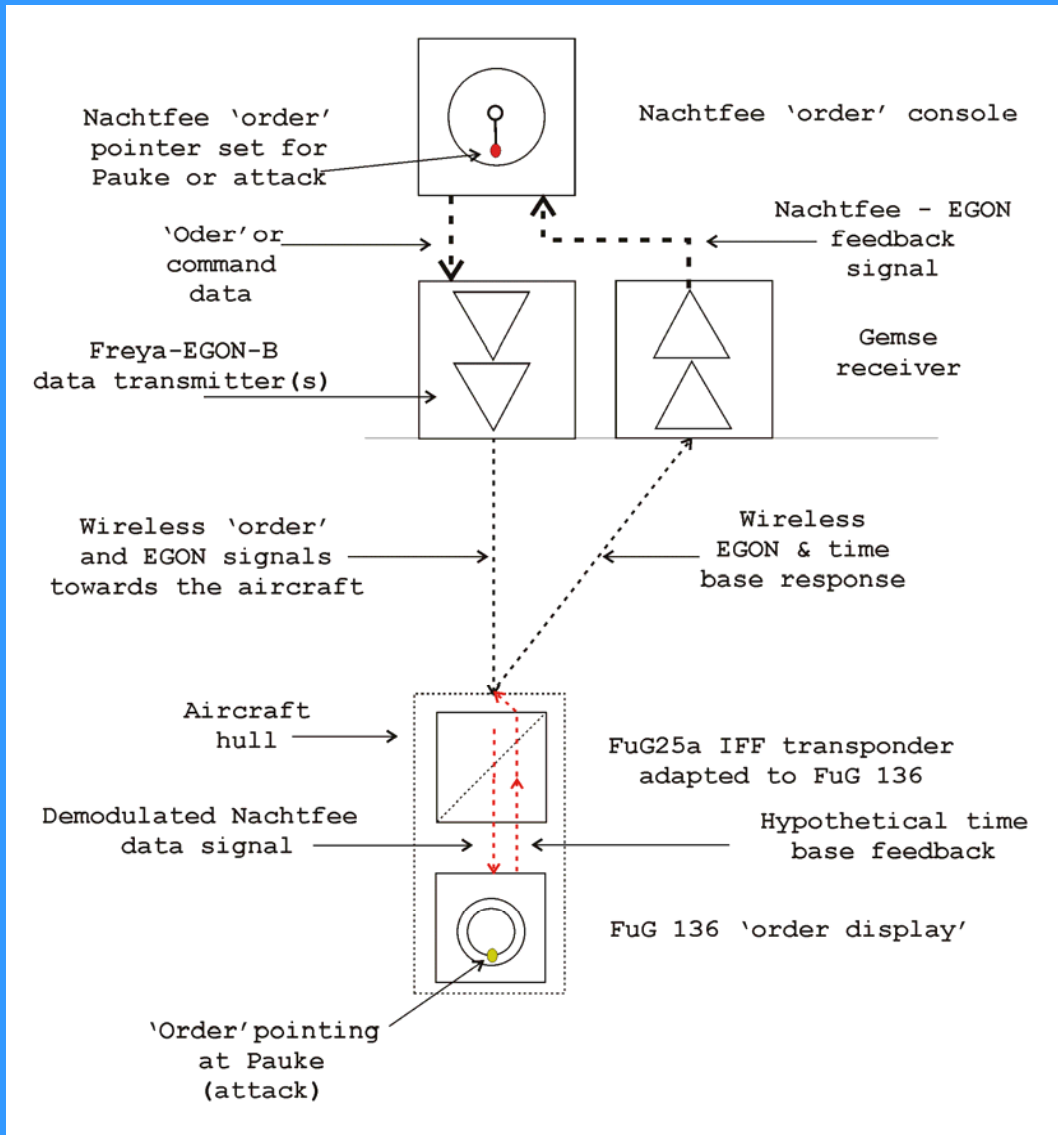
Nachtfee 'order' pointer set for Pauke or attack

Nachtfee 'order' console

'Oder'or command data

Nachtfee - EGON feedback signal

Freya-EGON-B data transmitter(s)

Gemse receiver

Wireless 'order' and EGON signals towards the aircraft

Wireless EGON & time base response

Aircraft hull

FuG25a IFF transponder adapted to FuG 136

Demodulated Nachtfee data signal

Hypothetical time base feedback

FuG 136 'order display'

'Order'pointing at Pauke (attack)